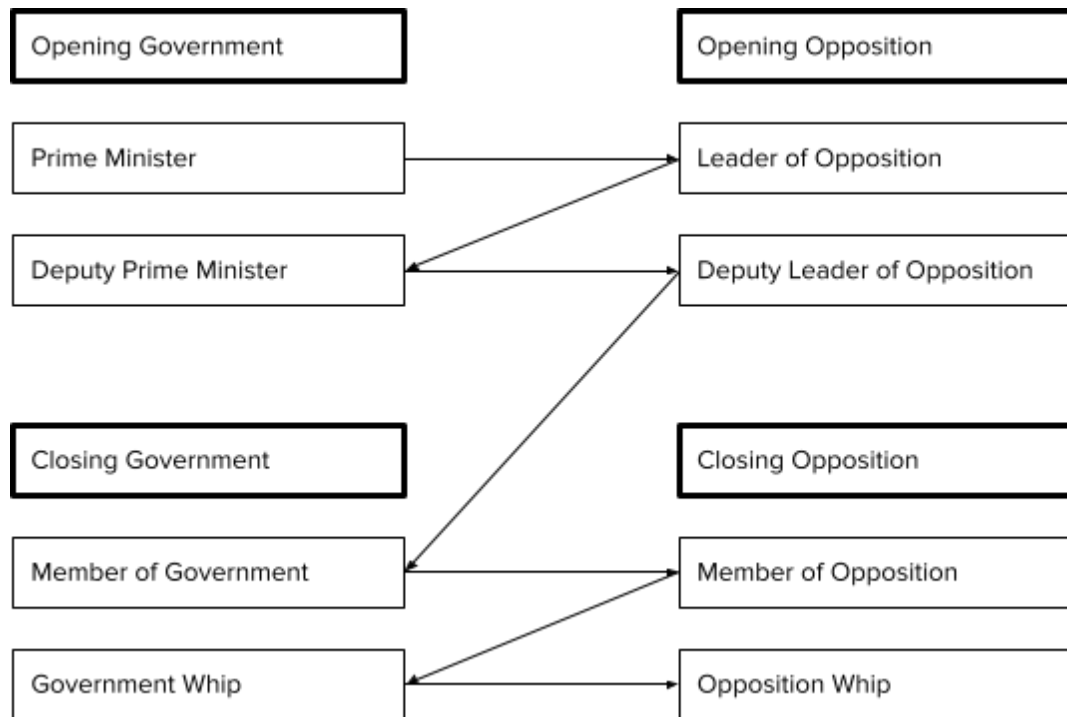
Opening Government

Opening Opposition

Prime Minister

Leader of Opposition

Deputy Prime Minister

Deputy Leader of Opposition

Closing Government

Closing Opposition

Member of Government

Member of Opposition

Government Whip

Opposition Whip